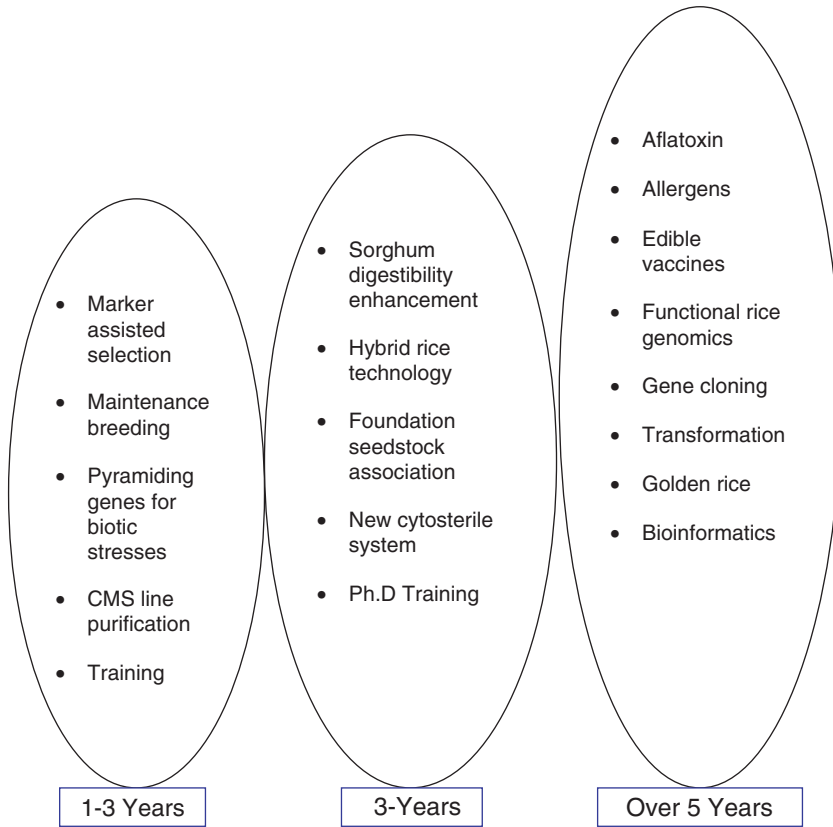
- Marker assisted selection
- Maintenance breeding
- Pyramiding genes for biotic stresses
- CMS line purification
- Training

1-3 Years

- Sorghum digestibility enhancement
- Hybrid rice technology
- Foundation seedstock association
- New cytosterile system
- Ph.D Training

3-Years

- Aflatoxin
- Allergens
- Edible vaccines
- Functional rice genomics
- Gene cloning
- Transformation
- Golden rice
- Bioinformatics

Over 5 Years